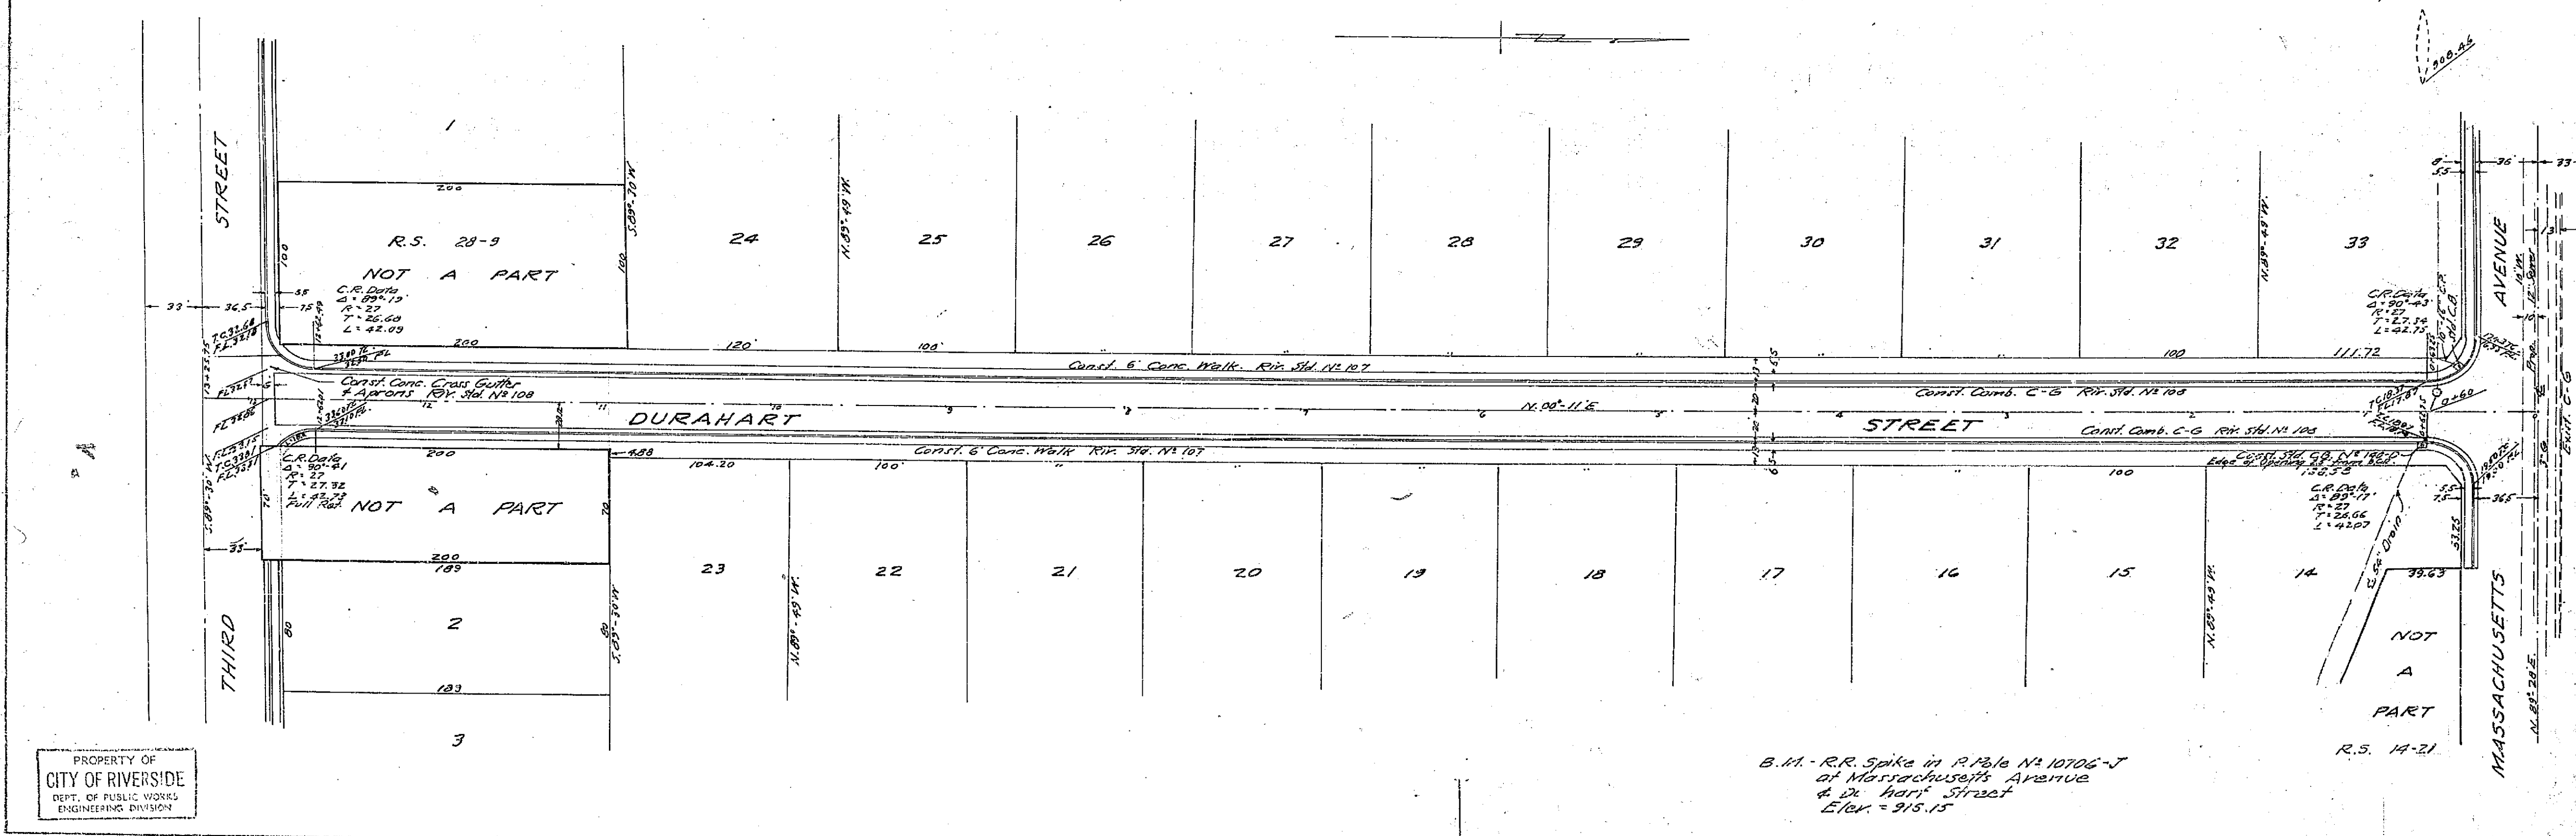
STREET

THIRD

1

200

R.S. 28-9

NOT A PART

100

S.89°-70 W

C.R. Data
Δ = 89°-19'
R = 27
T = 26.60
L = 42.09

- 33 - 36.5 - 55 - 75

200

120'

100'

24

25

26

27

28

29

30

31

32

33

N.89°-49 W.

N.89°-49 W.

100

111.72

Const. 6' Conc. Walk. Riv. Std. Nº 107

Const. Conc. Cross Gutter
& Aprons Riv. Std. Nº 108

DURAHART

N.00°-11'E

STREET

Const. Comb. C-G Riv. Std. Nº 106

Const. Comb. C-G Riv. Std. Nº 106

Const. 6' Conc. Walk Riv. Std. Nº 107

C.R. Data
Δ = 90°-41'
R = 27
T = 27.32
L = 42.73
Full Ret.

NOT A PART

200

104.20

100'

100

4.88

200

189

2

80

S.89°-30 W

N.89°-49 W.

23

22

21

20

19

18

17

16

15

14

N.89°-49 W.

183

3

C.R. Data
Δ = 90°-43'
R = 27
T = 27.34
L = 42.75

AVENUE

C.R. Data
Δ = 89°-17'
R = 27
T = 26.66
L = 42.07

Const. Std. C.B. Nº 199-D
Edge of Opening

36

33

55

365

33.25

39.63

NOT A PART

R.S. 14-21

MASSACHUSETTS

N.89°-28'E.

908.46

B.M. - R.R. Spike in P. Pole Nº 10706-J
at Massachusetts Avenue
& Du hart Street
Elev. = 915.15

PROPERTY OF
CITY OF RIVERSIDE
DEPT. OF PUBLIC WORKS
ENGINEERING DIVISION